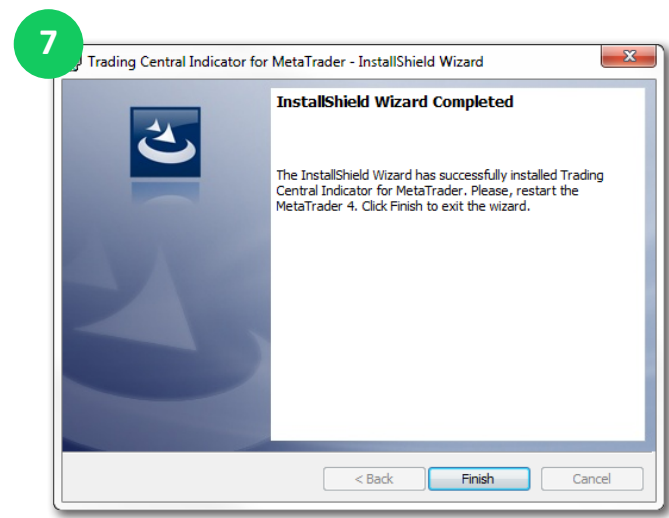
7

Trading Central Indicator for MetaTrader - InstallShield Wizard

InstallShield Wizard Completed

The InstallShield Wizard has successfully installed Trading Central Indicator for MetaTrader. Please, restart the MetaTrader 4. Click Finish to exit the wizard.

< Back

Finish

Cancel